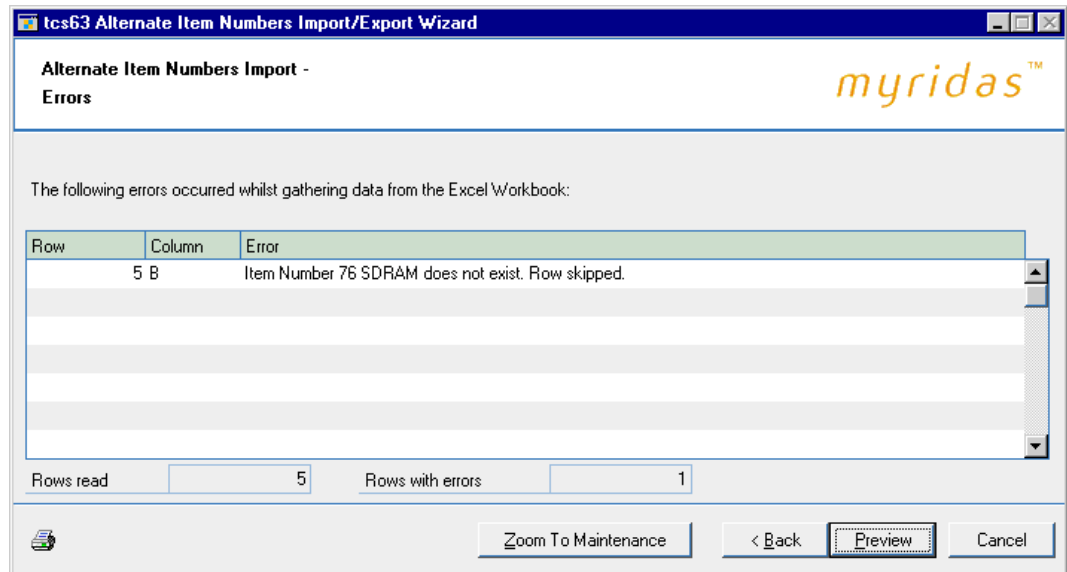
tcs63 Alternate Item Numbers Import/Export Wizard

Alternate Item Numbers Import - Errors

myridas™

The following errors occurred whilst gathering data from the Excel Workbook:

| Row | Column | Error |
|---|---|---|
| 5 | B | Item Number 76 SDRAM does not exist. Row skipped. |

Rows read 5

Rows with errors 1

Zoom To Maintenance

< Back

Preview

Cancel